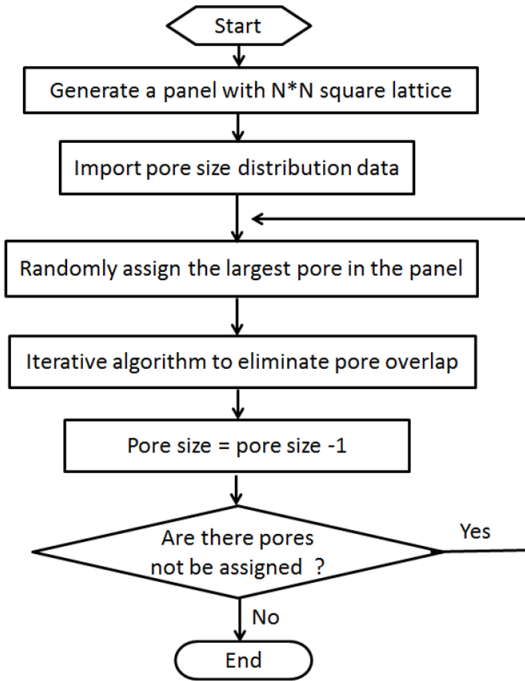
Start

Generate a panel with N*N square lattice

Import pore size distribution data

Randomly assign the largest pore in the panel

Iterative algorithm to eliminate pore overlap

Pore size = pore size -1

Are there pores not be assigned ?

Yes

No

End